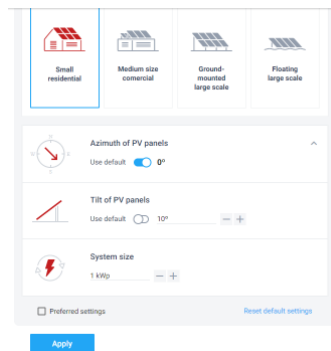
Small residential

Medium size comercial

Ground-mounted large scale

Floating large scale

Azimuth of PV panels

Use default 0°

Tilt of PV panels

Use default 10°

System size

1 kWp

Preferred settings

Reset default settings

Apply